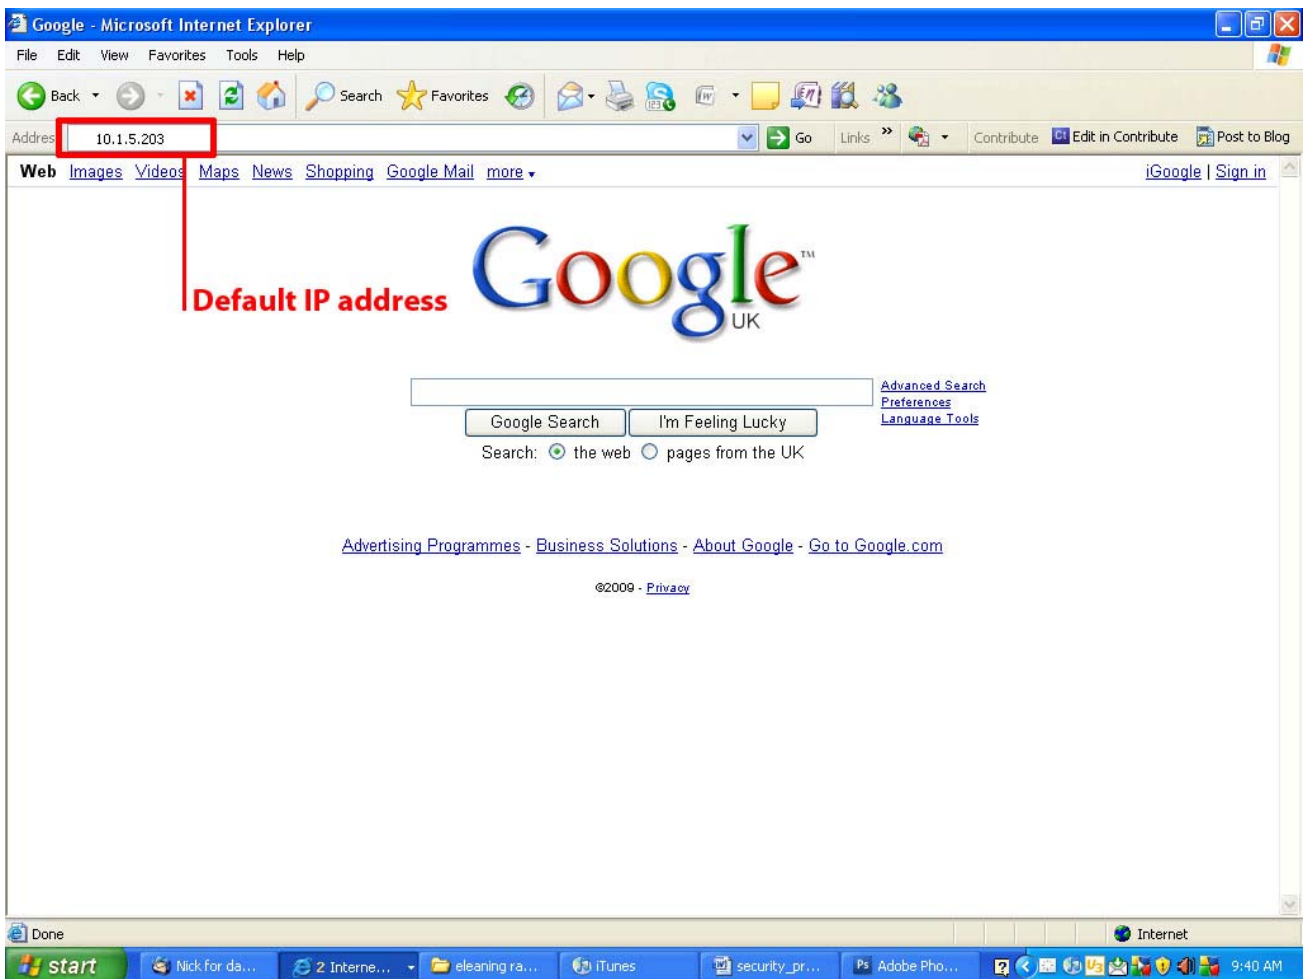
Google - Microsoft Internet Explorer

File Edit View Favorites Tools Help

Back Search Favorites

Addres 10.1.5.203 Go Links » Contribute Edit in Contribute Post to Blog

Web Images Videos Maps News Shopping Google Mail more

iGoogle | Sign in

Default IP address

Google UK

Google Search I'm Feeling Lucky

Advanced Search
Preferences
Language Tools

Search: the web pages from the UK

Advertising Programmes - Business Solutions - About Google - Go to Google.com

©2009 - Privacy

Done

Internet

start Nick for da... 2 Interne... eleaning ra... iTunes security_pr... Adobe Pho... 9:40 AM